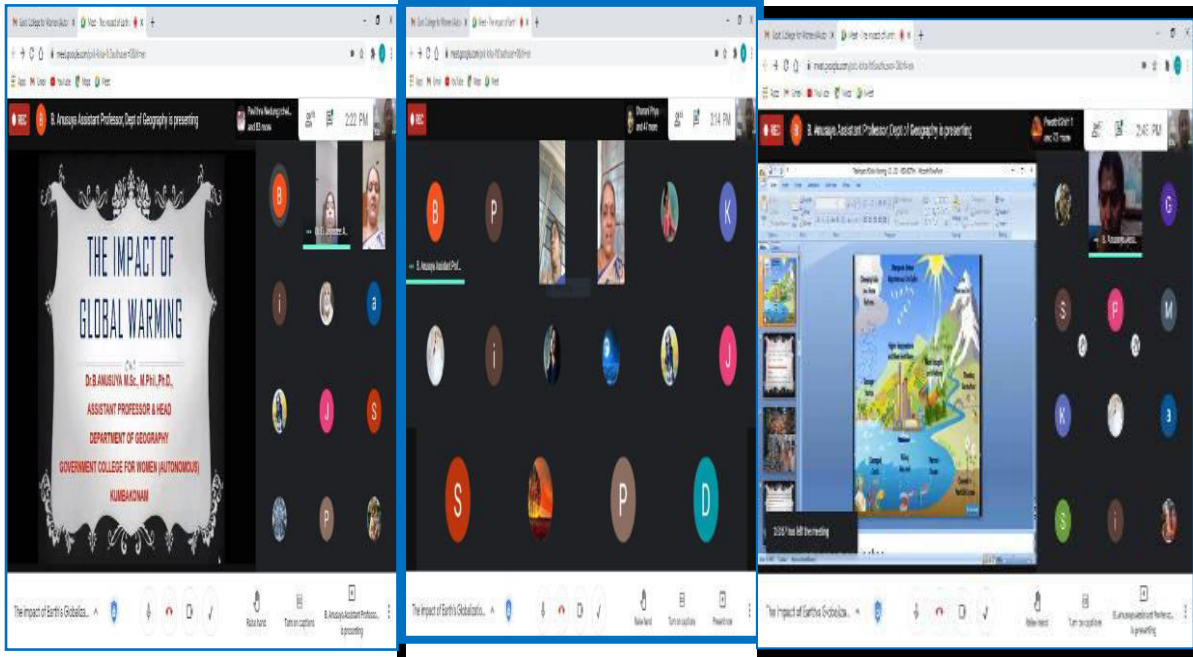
Govt College for Women (Auto) | Meet - The impact of earth

meet.google.com

Apps Gmail YouTube Maps Meet

REC

B. Anusuya Assistant Professor, Dept of Geography is presenting

Pavithra Neelangovan and 83 more

2:22 PM

THE IMPACT OF GLOBAL WARMING

Dr.B.ANUSUYA M.Sc., M.Phil.,Ph.D.,

ASSISTANT PROFESSOR & HEAD

DEPARTMENT OF GEOGRAPHY

GOVERNMENT COLLEGE FOR WOMEN (AUTONOMOUS)

KUMBAKONAM

B i a J S P

The Impact of Earth's Globaliza...

Raise hand

Turn on captions

B. Anusuya Assistant Professor, is presenting

Govt College for Women (Auto) | Meet - The impact of earth

meet.google.com

Apps Gmail YouTube Maps Meet

REC

Bharani Priya and 47 more

3:14 PM

B. Anusuya Assistant Prof...

B P K i J S P D

The Impact of Earth's Globalizatio...

Raise hand

Turn on captions

Present now

Govt College for Women (Auto) | Meet - The impact of earth

meet.google.com

Apps Gmail YouTube Maps Meet

REC

B. Anusuya Assistant Professor, Dept of Geography is presenting

Preethi Krishi 1 and 73 more

2:45 PM

B. Anusuya Assi...

G S P M K S i

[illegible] has left the meeting

The Impact of Earth's Globaliza...

Raise hand

Turn on captions

B. Anusuya Assistant Professor, is presenting